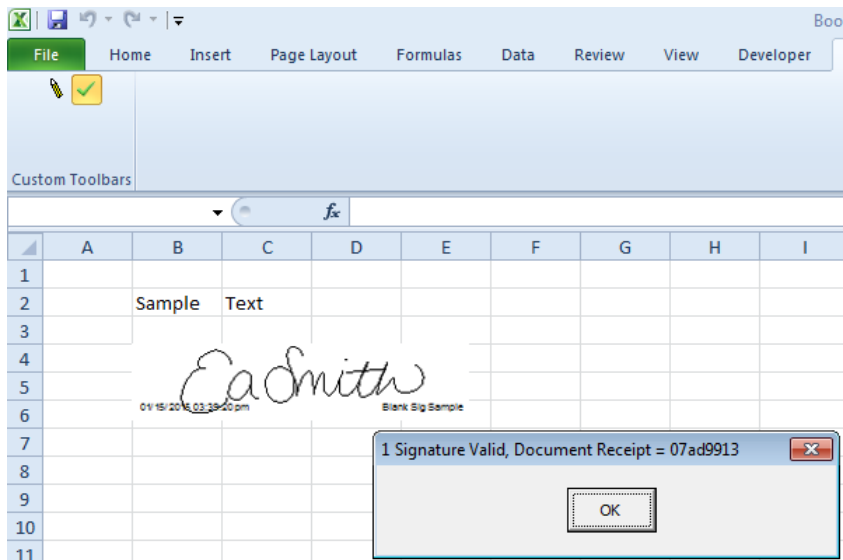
Boo

File Home Insert Page Layout Formulas Data Review View Developer

Custom Toolbars

$f_x$

| | A | B | C | D | E | F | G | H | I |
|---|---|---|---|---|---|---|---|---|---|
| 1 | | | | | | | | | |
| 2 | | Sample | Text | | | | | | |
| 3 | | | | | | | | | |
| 4 | | | | | | | | | |
| 5 | | | | | | | | | |
| 6 | | | | | | | | | |
| 7 | | | | | | | | | |
| 8 | | | | | | | | | |
| 9 | | | | | | | | | |
| 10 | | | | | | | | | |
| 11 | | | | | | | | | |

EaSmith

01/15/2016 03:29:20 pm

Blank Sig Sample

1 Signature Valid, Document Receipt = 07ad9913

OK